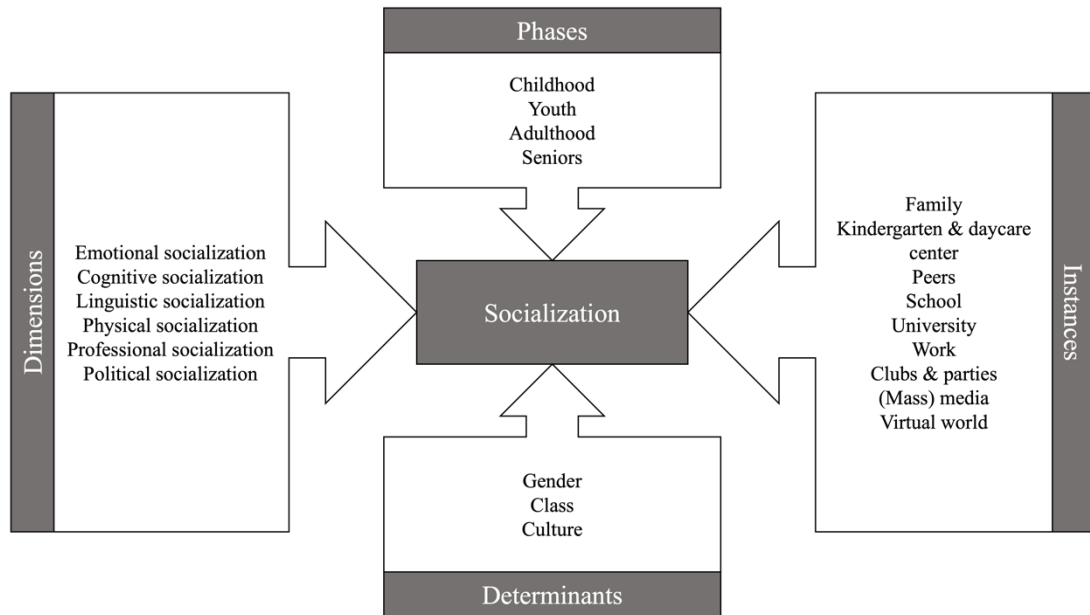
Phases

Childhood
Youth
Adulthood
Seniors

Dimensions

Emotional socialization
Cognitive socialization
Linguistic socialization
Physical socialization
Professional socialization
Political socialization

Socialization

Instances

Family
Kindergarten & daycare center
Peers
School
University
Work
Clubs & parties
(Mass) media
Virtual world

Gender
Class
Culture

Determinants